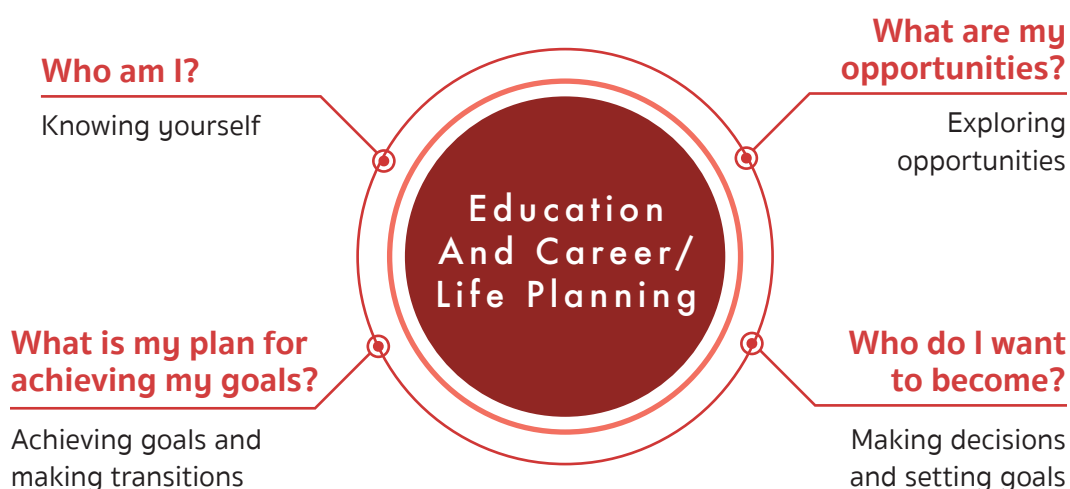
Who am I?

Knowing yourself

What are my opportunities?

Exploring opportunities

Education And Career/ Life Planning

What is my plan for achieving my goals?

Achieving goals and making transitions

Who do I want to become?

Making decisions and setting goals